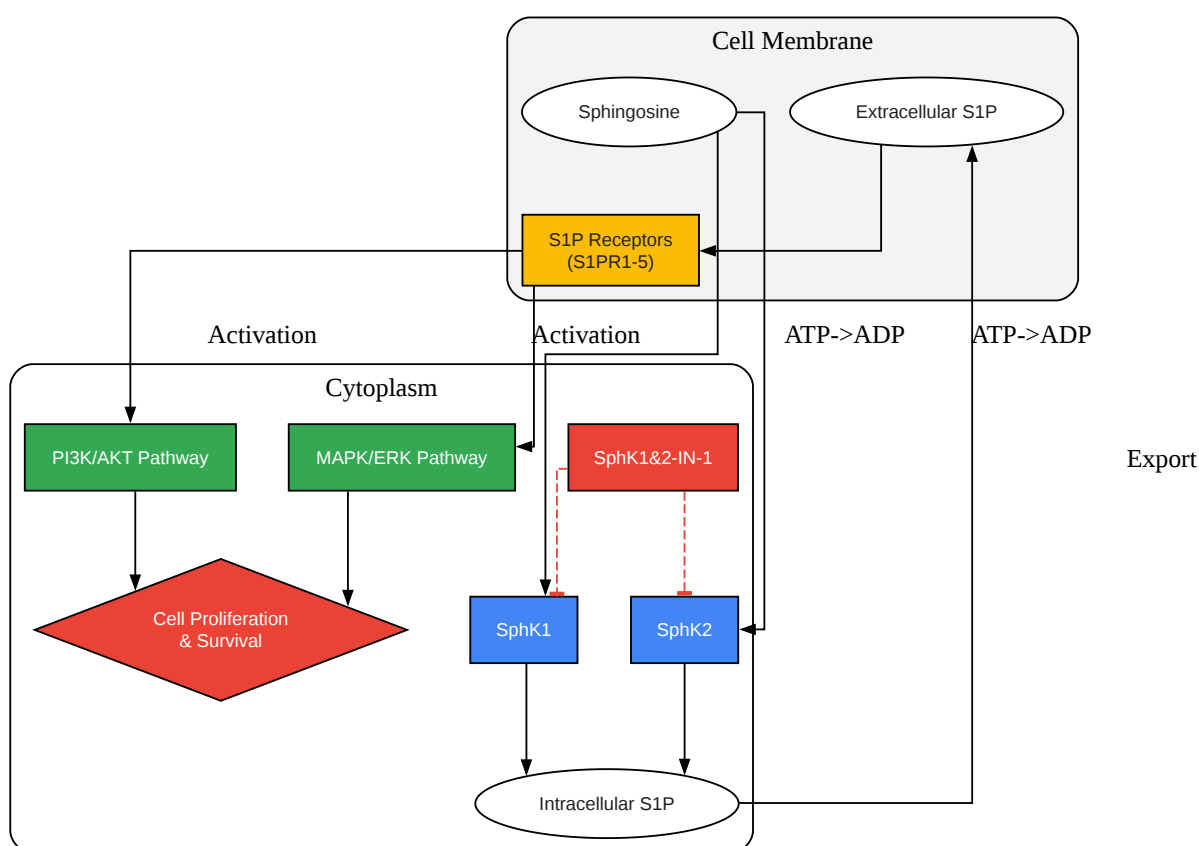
Cell Membrane

Sphingosine

Extracellular S1P

S1P Receptors (S1PR1-5)

Activation

Activation

ATP->ADP

ATP->ADP

Cytoplasm

PI3K/AKT Pathway

MAPK/ERK Pathway

SphK1&2-IN-1

Export

Cell Proliferation & Survival

SphK1

SphK2

Intracellular S1P